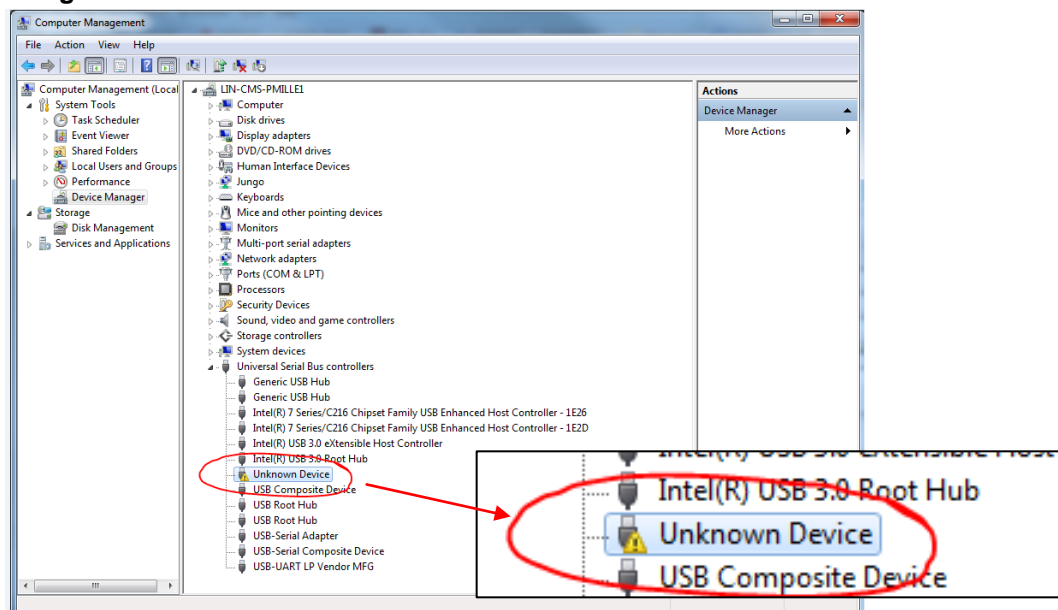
Computer Management

File Action View Help

Computer Management (Local
System Tools
Task Scheduler
Event Viewer
Shared Folders
Local Users and Groups
Performance
Device Manager
Storage
Disk Management
Services and Applications

LIN-CMS-PMILLE1
Computer
Disk drives
Display adapters
DVD/CD-ROM drives
Human Interface Devices
Jungo
Keyboards
Mice and other pointing devices
Monitors
Multi-port serial adapters
Network adapters
Ports (COM & LPT)
Processors
Security Devices
Sound, video and game controllers
Storage controllers
System devices
Universal Serial Bus controllers
Generic USB Hub
Generic USB Hub
Intel(R) 7 Series/C216 Chipset Family USB Enhanced Host Controller - 1E26
Intel(R) 7 Series/C216 Chipset Family USB Enhanced Host Controller - 1E2D
Intel(R) USB 3.0 eXtensible Host Controller
Intel(R) USB 3.0 Root Hub
Unknown Device
USB Composite Device
USB Root Hub
USB Root Hub
USB-Serial Adapter
USB-Serial Composite Device
USB-UART LP Vendor MFG

Actions
Device Manager
More Actions

Intel(R) USB 3.0 eXtensible Host
Intel(R) USB 3.0 Root Hub
Unknown Device
USB Composite Device